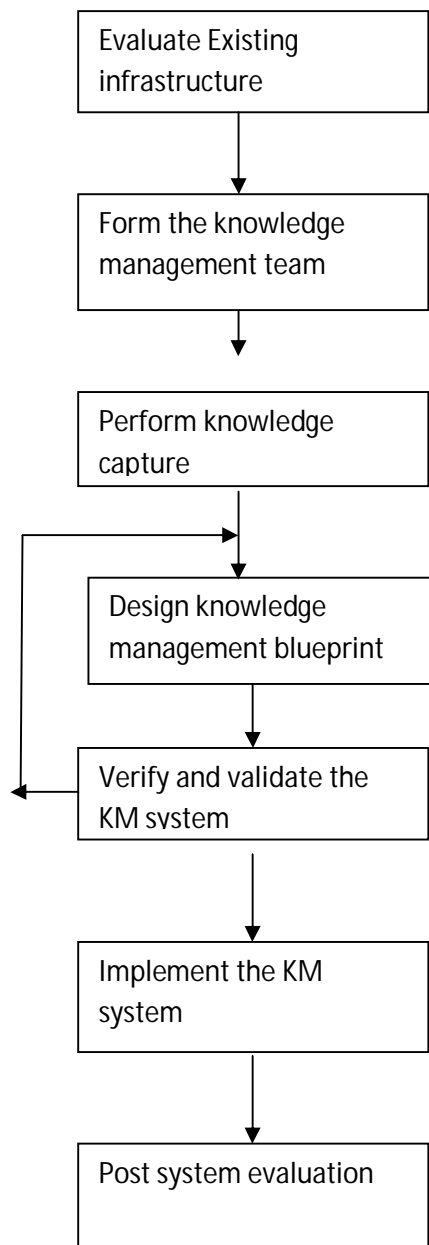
Evaluate Existing infrastructure

Form the knowledge management team

Perform knowledge capture

Design knowledge management blueprint

Verify and validate the KM system

Implement the KM system

Post system evaluation